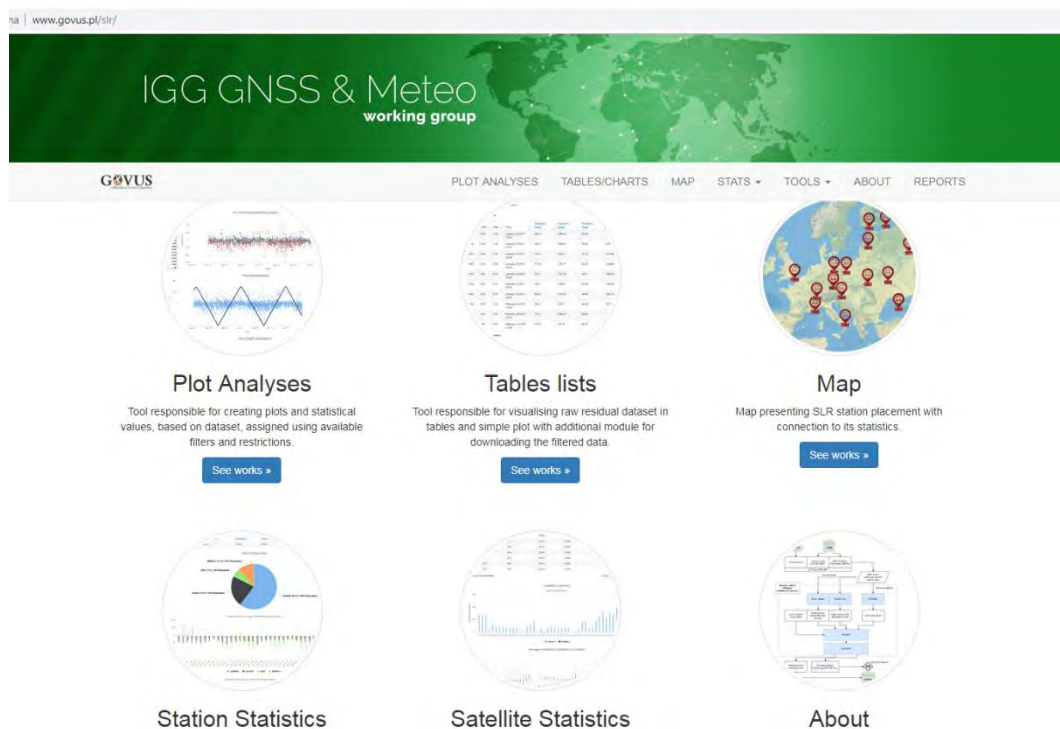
na | www.govus.pl/slr/

IGG GNSS & Meteo
working group

GOVUS

PLOT ANALYSES TABLES/CHARTS MAP STATS ▾ TOOLS ▾ ABOUT REPORTS

Plot Analyses

Tool responsible for creating plots and statistical values, based on dataset, assigned using available filters and restrictions.

See works »

Tables lists

Tool responsible for visualising raw residual dataset in tables and simple plot with additional module for downloading the filtered data.

See works »

Map

Map presenting SLR station placement with connection to its statistics.

See works »

Station Statistics

Satellite Statistics

About